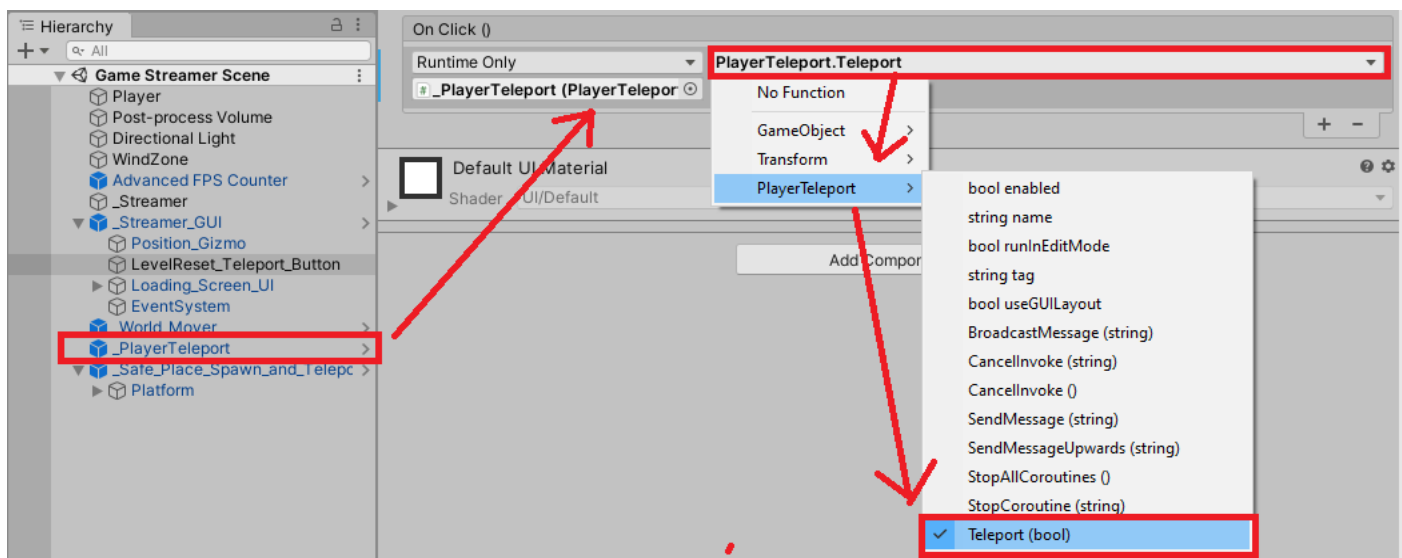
Hierarchy
+ All
Game Streamer Scene
Player
Post-process Volume
Directional Light
WindZone
Advanced FPS Counter
_Streamer
_Streamer_GUI
Position_Gizmo
LevelReset_Teleport_Button
Loading_Screen_UI
EventSystem
World_Mover
_PlayerTeleport
_Safe_Place_Spawn_and_Telepc
Platform

On Click ()
Runtime Only
PlayerTeleport.Teleport
_PlayerTeleport (PlayerTelepor
No Function
GameObject
Transform
PlayerTeleport
+ −
Default UI Material
Shader UI/Default
Add Compon
bool enabled
string name
bool runInEditMode
string tag
bool useGUILayout
BroadcastMessage (string)
CancelInvoke (string)
CancelInvoke ()
SendMessage (string)
SendMessageUpwards (string)
StopAllCoroutines ()
StopCoroutine (string)
Teleport (bool)